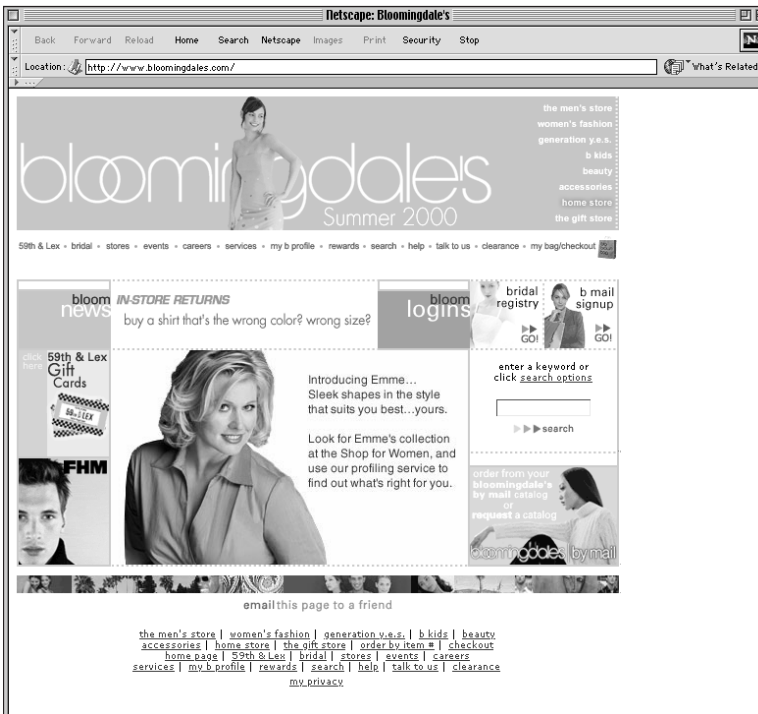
Netscape: Bloomingdale's

Back Forward Reload Home Search Netscape Images Print Security Stop

Location: http://www.bloomingdales.com/

What's Related

bloomingdale's Summer 2000

the men's store
women's fashion
generation y.e.s.
b kids
beauty
accessories
home store
the gift store

59th & Lex • bridal • stores • events • careers • services • my b profile • rewards • search • help • talk to us • clearance • my bag/checkout

bloom news

IN-STORE RETURNS
buy a shirt that's the wrong color? wrong size?

bloom logins

bridal registry GO!

b mail signup GO!

click here 59th & Lex Gift Cards

Introducing Emme...
Sleek shapes in the style that suits you best...yours.

Look for Emme's collection at the Shop for Women, and use our profiling service to find out what's right for you.

enter a keyword or click search options

search

FHM

order from your bloomingdale's by mail catalog or request a catalog

bloomingdale's by mail

email this page to a friend

the men's store | women's fashion | generation y.e.s. | b kids | beauty
accessories | home store | the gift store | order by item # | checkout
home page | 59th & Lex | bridal | stores | events | careers
services | my b profile | rewards | search | help | talk to us | clearance
my privacy